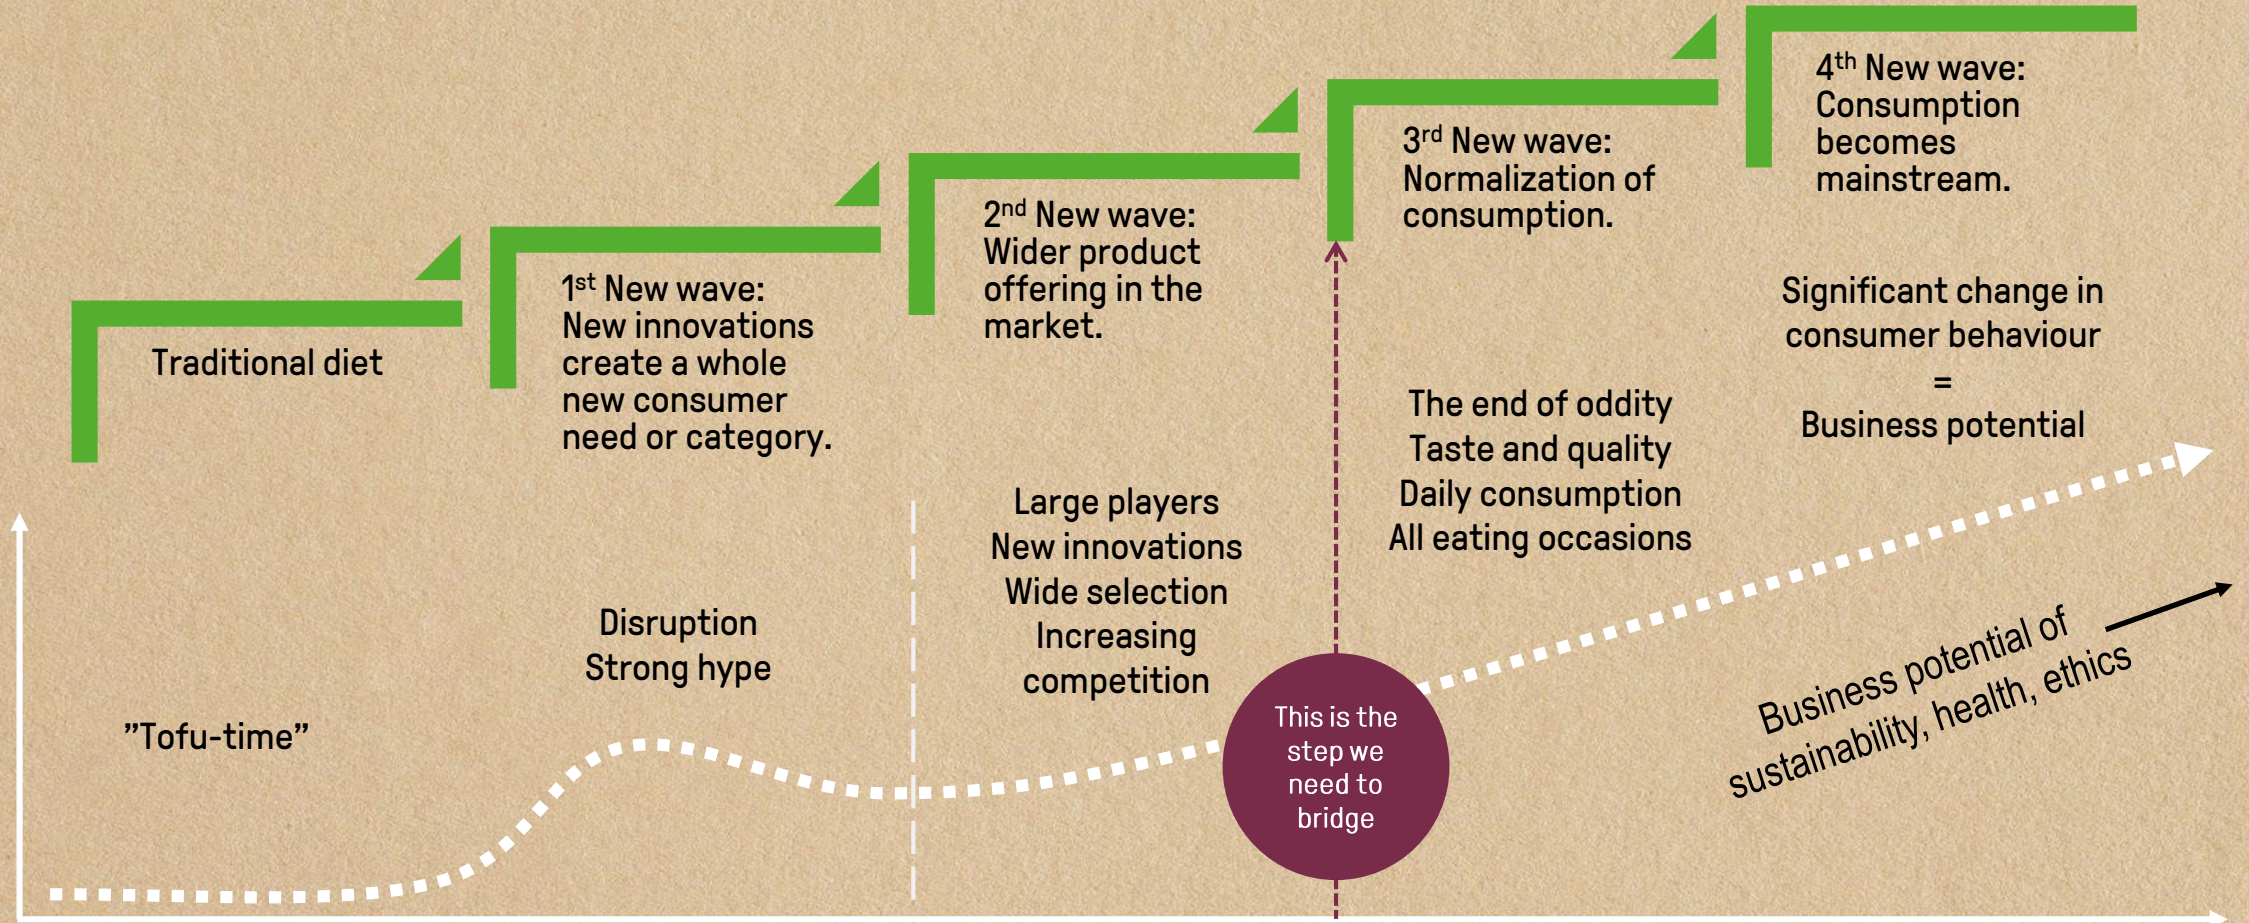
4$^{th}$ New wave: Consumption becomes mainstream.

3$^{rd}$ New wave: Normalization of consumption.

2$^{nd}$ New wave: Wider product offering in the market.

1$^{st}$ New wave: New innovations create a whole new consumer need or category.

Traditional diet

Significant change in consumer behaviour
=
Business potential

The end of oddity
Taste and quality
Daily consumption
All eating occasions

Large players
New innovations
Wide selection
Increasing competition

Disruption
Strong hype

”Tofu-time”

This is the step we need to bridge

Business potential of sustainability, health, ethics